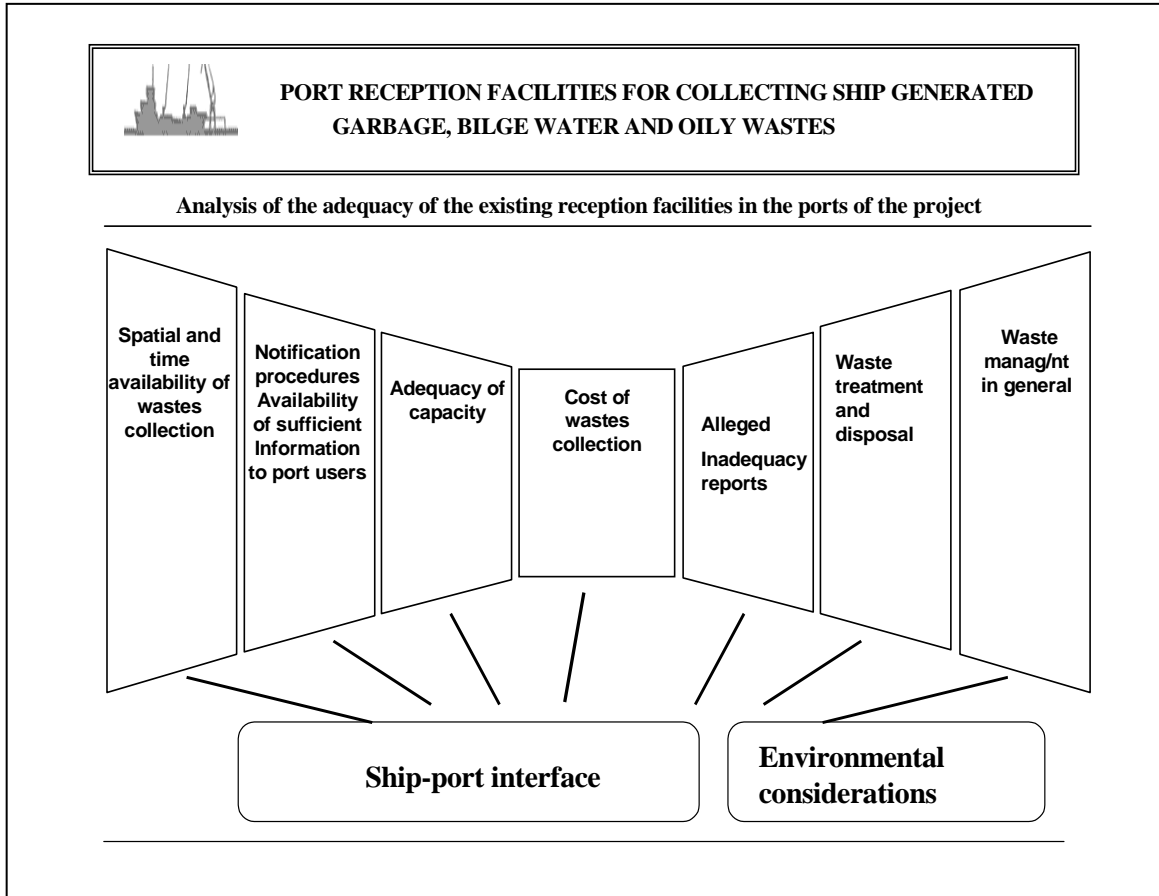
PORT RECEPTION FACILITIES FOR COLLECTING SHIP GENERATED GARBAGE, BILGE WATER AND OILY WASTES

Analysis of the adequacy of the existing reception facilities in the ports of the project

Spatial and time availability of wastes collection

Notification procedures Availability of sufficient Information to port users

Adequacy of capacity

Cost of wastes collection

Alleged Inadequacy reports

Waste treatment and disposal

Waste manag/nt in general

Ship-port interface

Environmental considerations